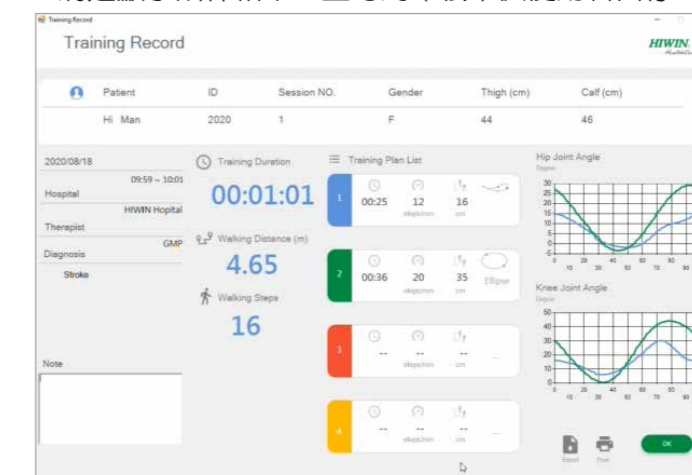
Training Record

Training Record

HIWIN

| Patient | ID | Session NO. | Gender | Thigh (cm) | Calf (cm) |
|---|---|---|---|---|---|
| Hi Man | 2020 | 1 | F | 44 | 46 |

2020/08/18
09:59 ~ 10:01
Hospital
HIWIN Hospital
Therapist
GMP
Diagnosis
Stroke

Note

Training Duration
00:01:01
Walking Distance (m)
4.65
Walking Steps
16

Training Plan List

1 00:25 12 steps/min 16 cm
2 00:36 20 steps/min 35 cm Ellipse
3 -- -- steps/min -- cm --
4 -- -- steps/min -- cm --

Hip Joint Angle
Degree
30 25 20 15 10 5 0 -5 -10
10 20 30 40 50 60 70 80

Knee Joint Angle
Degree
60 50 40 30 20 10 0
10 20 30 40 50 60 70 80

Export Print OK